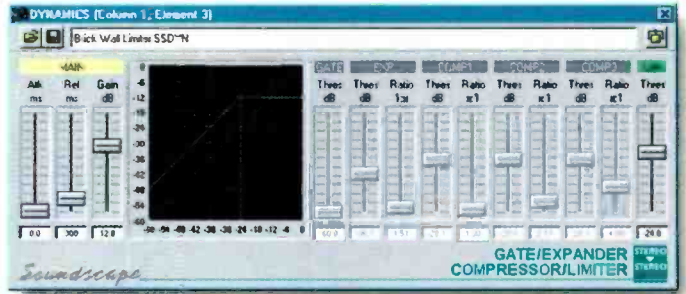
DYNAMICS (Column 1, Element 3)

Brick Wall Limiter SSD~N

MAIN

Att ms | Rel ms | Gain dB

0.0 | 300 | 12.0

0
-6
-12
-18
-24
-30
-36
-42
-48
-54
-60

-60 -54 -48 -42 -36 -30 -24 -18 -12 -6 0

GATE | EXP | COMP1 | COMP2 | COMP3 | LIM

Thres dB | Thres dB | Ratio 1:x | Thres dB | Ratio x:1 | Thres dB | Ratio x:1 | Thres dB | Ratio x:1 | Thres dB

-60.0 | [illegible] | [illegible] | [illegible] | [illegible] | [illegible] | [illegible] | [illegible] | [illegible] | -24.0

Soundscape

GATE/EXPANDER
COMPRESSOR/LIMITER

STEREO
STEREO